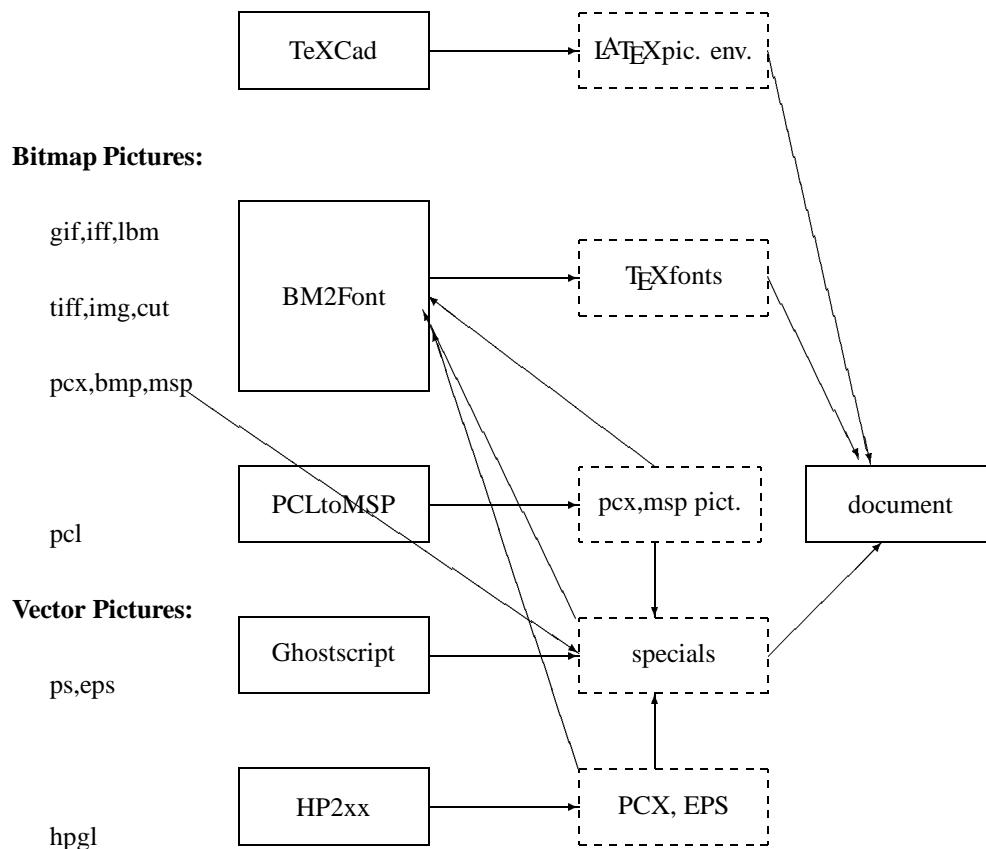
TeXCad

LATEXpic. env.

Bitmap Pictures:

gif,iff,lbm

tiff,img,cut

pcx,bmp,msp

BM2Font

TEXfonts

PCLtoMSP

pcx,msp pict.

document

pcl

Vector Pictures:

Ghostscript

specials

ps,eps

HP2xx

PCX, EPS

hpgl